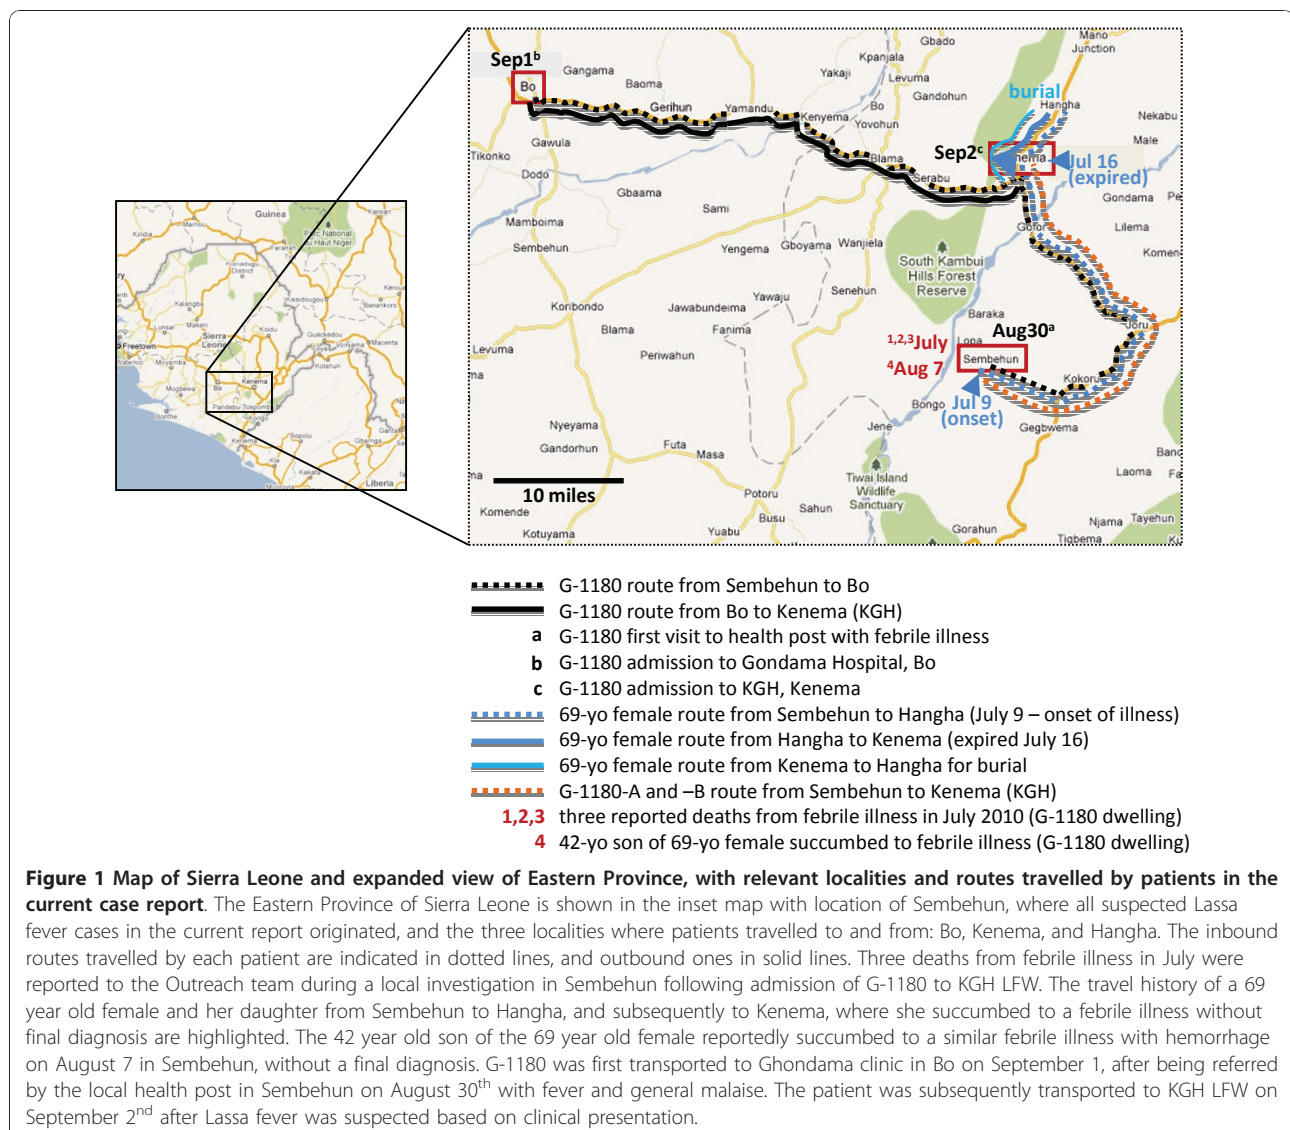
Guinea
Kindia
Mamou
Kankan
Parc National du Haut Niger
Kenadougou
District
Kerouane
Kissidougou
Banankoro
Kalangba
Freetown
Sierra Leone
Makeni
Koidu
Gueckedou
Macenta
Voinjama
Waterloo
Moyamba
Kolahun
Mogbwemo
Bo
Kenema
Bonthe
Pandebu-Tokpombu
Kenema
Bopolu
Gbarnga
Kakata
Liberia

Sep1$^b$
Bo
Gangama
Baoma
Yakaji
Kpanjala
Gbado
Mano Junction
Levuma
Gerihun
Yamandu
Kenyema
Bo
Gandohun
burial
Hangha
Nekabu
Tikonko
Gawula
Yovohun
Male
Blama
Sep2$^c$
Kenema
Jul 16 (expired)
Dodo
Serabu
Gbaama
Gondama
Sami
Gofor
Lilema
Mamboima
Sembehun
Yengema
Gboyama
Wanjiela
South Kambui Hills Forest Reserve
Komende
Senehun
Koribondo
Jawabundeima
Yawaju
Blama
Fanima
Baraka
Levuma
Periwahun
$^{1,2,3}$July
$^4$Aug 7
Aug30$^a$
Lopa
Sembehun
Joru
Kokoru
Bongo
Jul 9 (onset)
Nyeyama
Jene
Gegbwema
Gandorhun
Futa
Masa
Tiwai Island Wildlife Sanctuary
Laoma
10 miles
Potoru
Komende
Busu
Sahun
Njama
Tayehun
Kotuyama
Yuabu
Gorahun
Tigbema

G-1180 route from Sembehun to Bo
G-1180 route from Bo to Kenema (KGH)
a G-1180 first visit to health post with febrile illness
b G-1180 admission to Gondama Hospital, Bo
c G-1180 admission to KGH, Kenema
69-yo female route from Sembehun to Hangha (July 9 – onset of illness)
69-yo female route from Hangha to Kenema (expired July 16)
69-yo female route from Kenema to Hangha for burial
G-1180-A and –B route from Sembehun to Kenema (KGH)
1,2,3 three reported deaths from febrile illness in July 2010 (G-1180 dwelling)
4 42-yo son of 69-yo female succumbed to febrile illness (G-1180 dwelling)

**Figure 1 Map of Sierra Leone and expanded view of Eastern Province, with relevant localities and routes travelled by patients in the current case report**. The Eastern Province of Sierra Leone is shown in the inset map with location of Sembehun, where all suspected Lassa fever cases in the current report originated, and the three localities where patients travelled to and from: Bo, Kenema, and Hangha. The inbound routes travelled by each patient are indicated in dotted lines, and outbound ones in solid lines. Three deaths from febrile illness in July were reported to the Outreach team during a local investigation in Sembehun following admission of G-1180 to KGH LFW. The travel history of a 69 year old female and her daughter from Sembehun to Hangha, and subsequently to Kenema, where she succumbed to a febrile illness without final diagnosis are highlighted. The 42 year old son of the 69 year old female reportedly succumbed to a similar febrile illness with hemorrhage on August 7 in Sembehun, without a final diagnosis. G-1180 was first transported to Ghondama clinic in Bo on September 1, after being referred by the local health post in Sembehun on August 30$^{th}$ with fever and general malaise. The patient was subsequently transported to KGH LFW on September 2$^{nd}$ after Lassa fever was suspected based on clinical presentation.